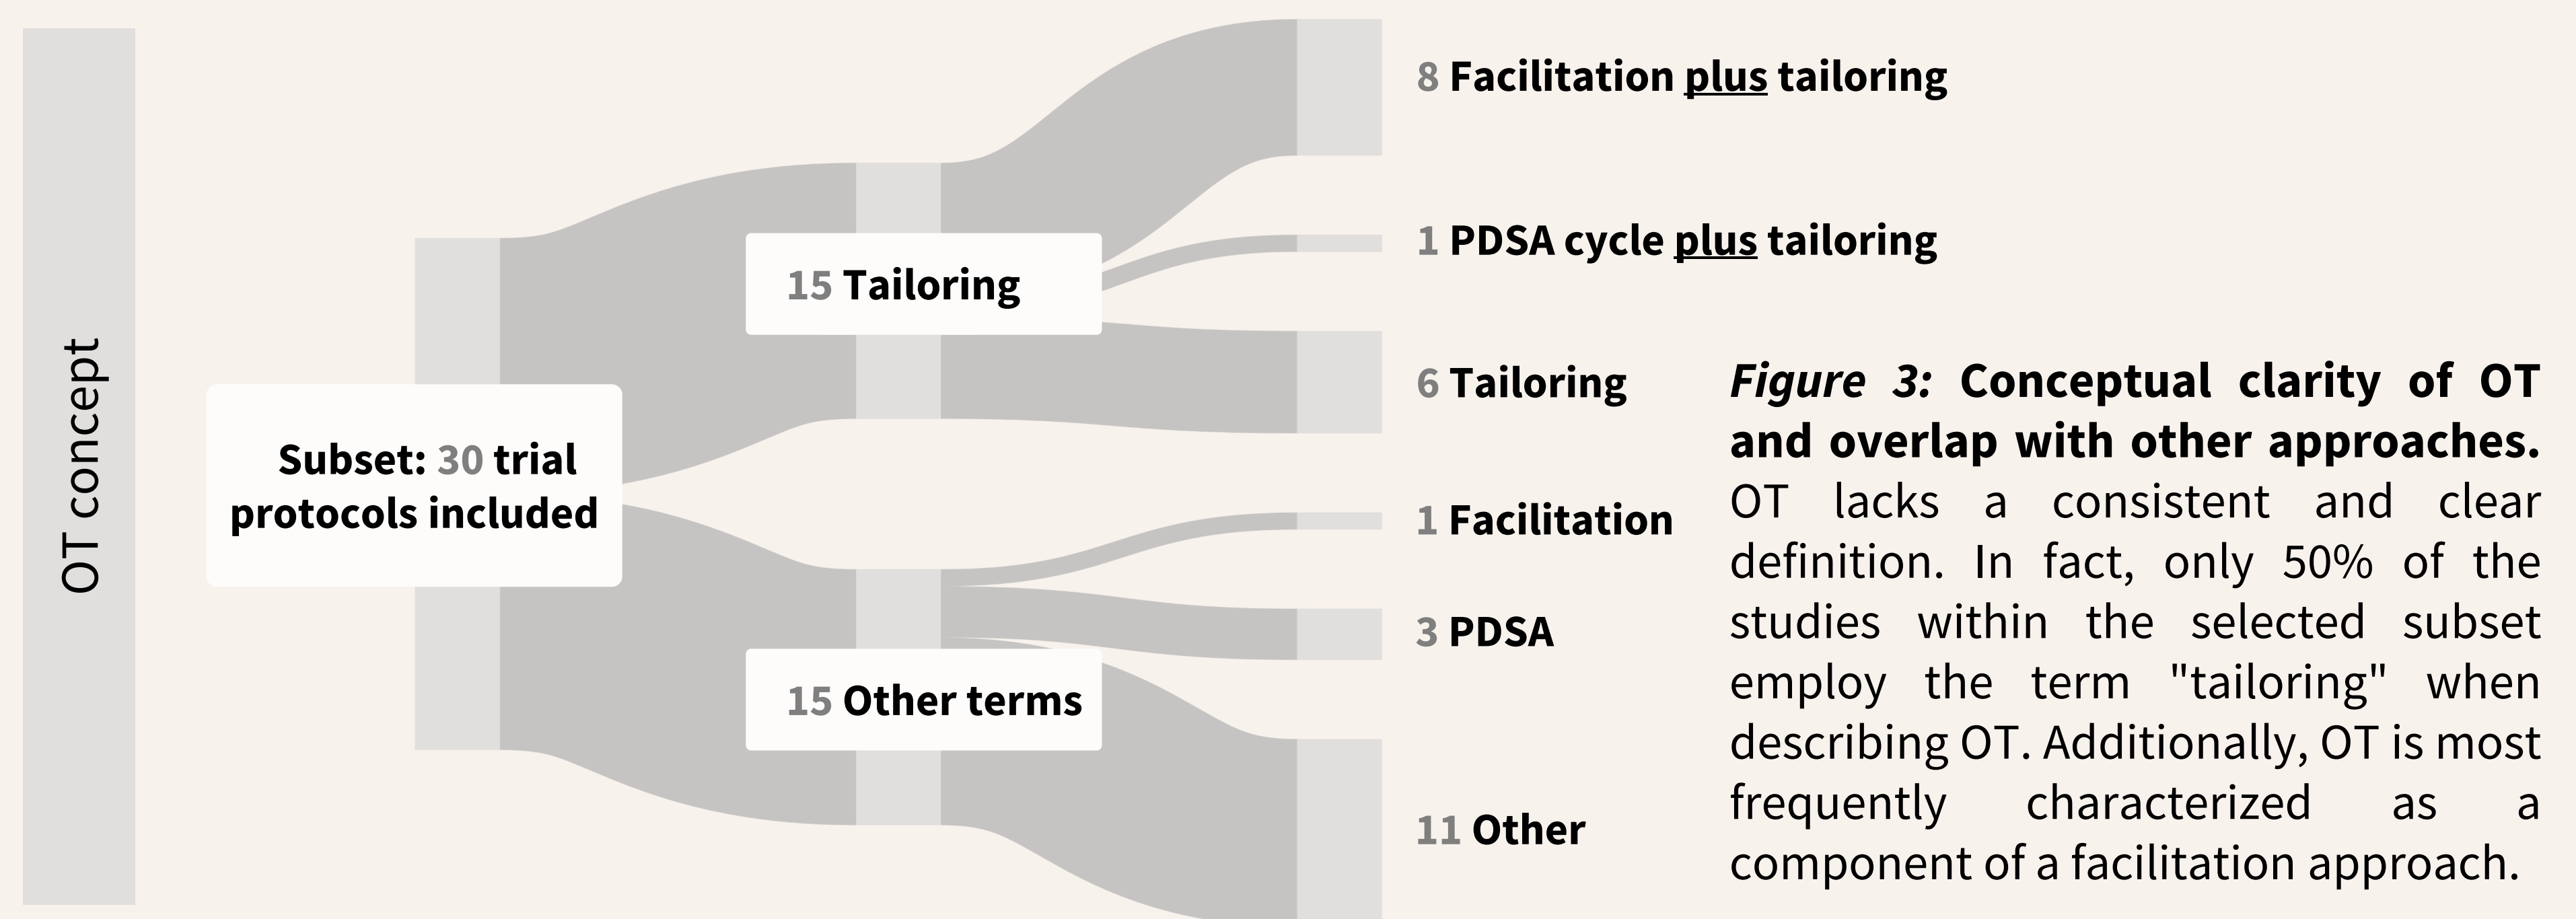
OT concept

Subset: 30 trial protocols included

15 Tailoring

15 Other terms

8 Facilitation plus tailoring

1 PDSA cycle plus tailoring

6 Tailoring

1 Facilitation

3 PDSA

11 Other

*Figure 3:* **Conceptual clarity of OT and overlap with other approaches.** OT lacks a consistent and clear definition. In fact, only 50% of the studies within the selected subset employ the term "tailoring" when describing OT. Additionally, OT is most frequently characterized as a component of a facilitation approach.